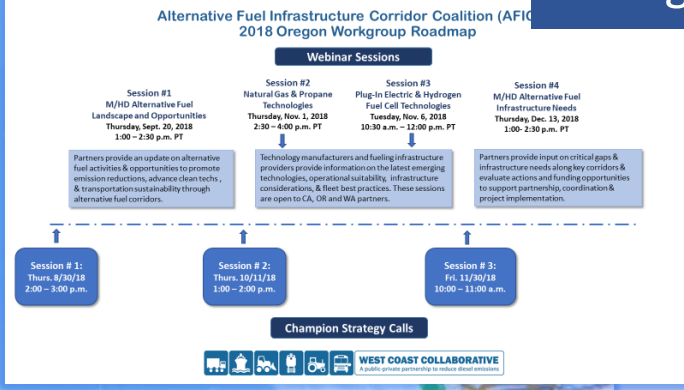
Alternative Fuel Infrastructure Corridor Coalition (AFIC
2018 Oregon Workgroup Roadmap

Webinar Sessions

Session #1
M/HD Alternative Fuel Landscape and Opportunities
Thursday, Sept. 20, 2018
1:00 – 2:30 p.m. PT

Session #2
Natural Gas & Propane Technologies
Thursday, Nov. 1, 2018
2:30 – 4:00 p.m. PT

Session #3
Plug-In Electric & Hydrogen Fuel Cell Technologies
Tuesday, Nov. 6, 2018
10:30 a.m. – 12:00 p.m. PT

Session #4
M/HD Alternative Fuel Infrastructure Needs
Thursday, Dec. 13, 2018
1:00- 2:30 p.m. PT

Partners provide an update on alternative fuel activities & opportunities to promote emission reductions, advance clean techs , & transportation sustainability through alternative fuel corridors.

Technology manufacturers and fueling infrastructure providers provide information on the latest emerging technologies, operational suitability, infrastructure considerations, & fleet best practices. These sessions are open to CA, OR and WA partners.

Partners provide input on critical gaps & infrastructure needs along key corridors & evaluate actions and funding opportunities to support partnership, coordination & project implementation.

Session # 1:
Thurs. 8/30/18
2:00 – 3:00 p.m.

Session # 2:
Thurs. 10/11/18
1:00 – 2:00 p.m.

Session # 3:
Fri. 11/30/18
10:00 – 11:00 a.m.

Champion Strategy Calls

WEST COAST COLLABORATIVE
A public-private partnership to reduce diesel emissions